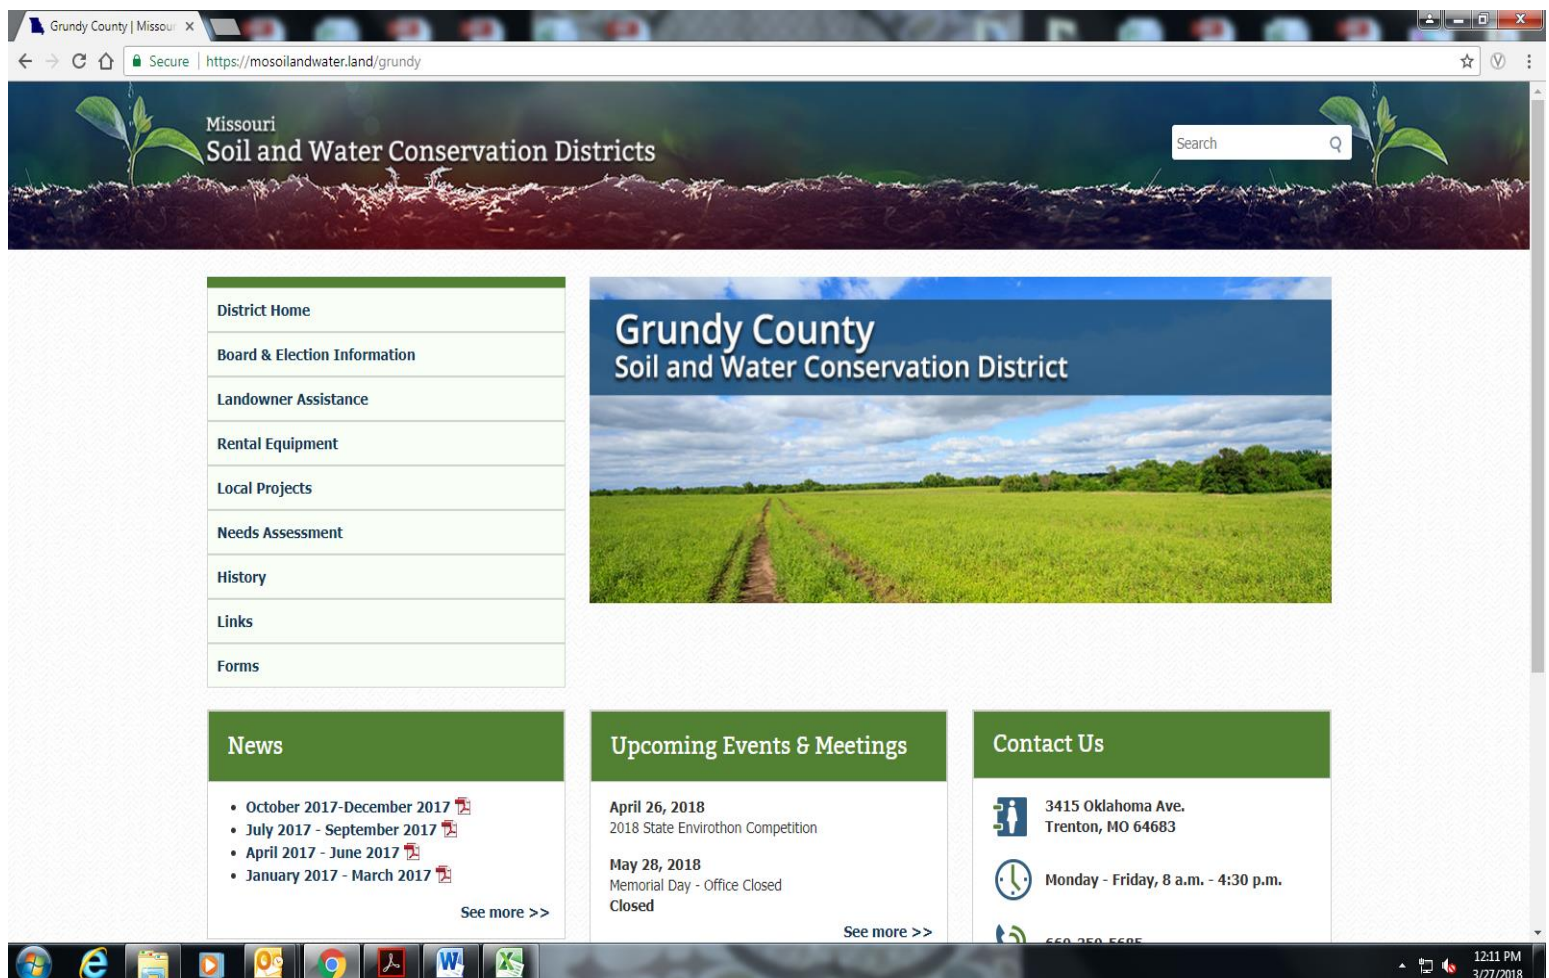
Grundy County | Missour ×

Secure | https://mosoilandwater.land/grundy

Missouri
Soil and Water Conservation Districts

Search

District Home
Board & Election Information
Landowner Assistance
Rental Equipment
Local Projects
Needs Assessment
History
Links
Forms

Grundy County
Soil and Water Conservation District

News

- October 2017-December 2017
- July 2017 - September 2017
- April 2017 - June 2017
- January 2017 - March 2017

See more >>

Upcoming Events & Meetings

April 26, 2018
2018 State Envirothon Competition

May 28, 2018
Memorial Day - Office Closed
Closed

See more >>

Contact Us

3415 Oklahoma Ave.
Trenton, MO 64683

Monday - Friday, 8 a.m. - 4:30 p.m.

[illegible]

12:11 PM
3/27/2018